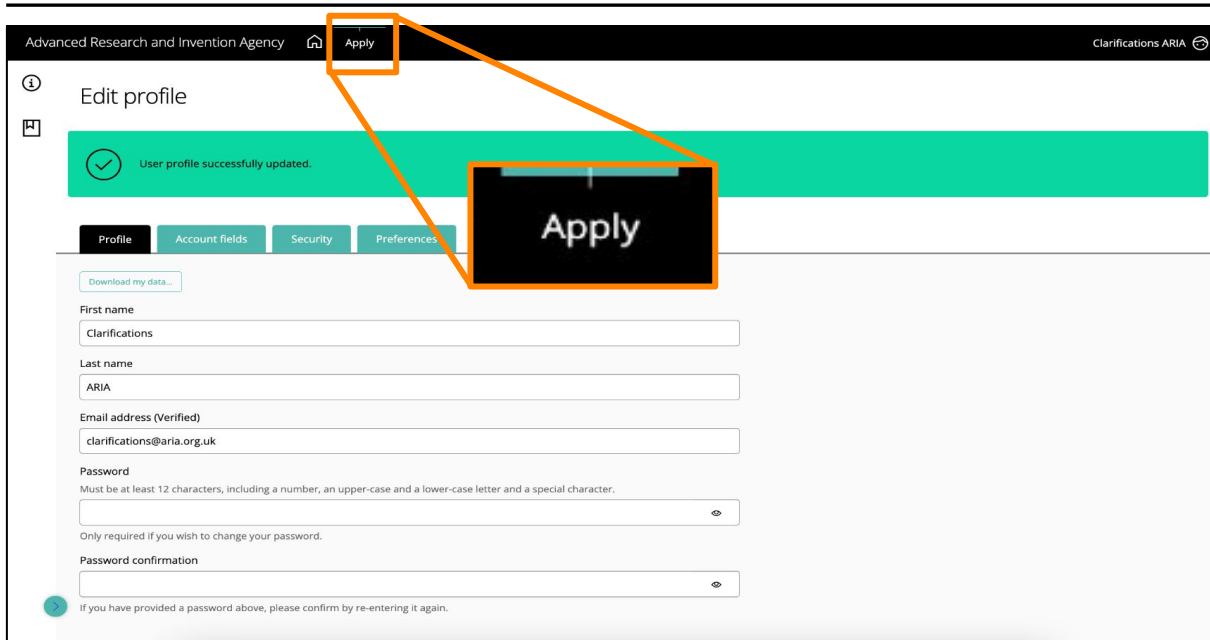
Advanced Research and Invention Agency Apply

Clarifications ARIA

Edit profile

User profile successfully updated.

Apply

Profile Account fields Security Preferences

Download my data...

First name

Clarifications

Last name

ARIA

Email address (Verified)

clarifications@aria.org.uk

Password

Must be at least 12 characters, including a number, an upper-case and a lower-case letter and a special character.

Only required if you wish to change your password.

Password confirmation

If you have provided a password above, please confirm by re-entering it again.